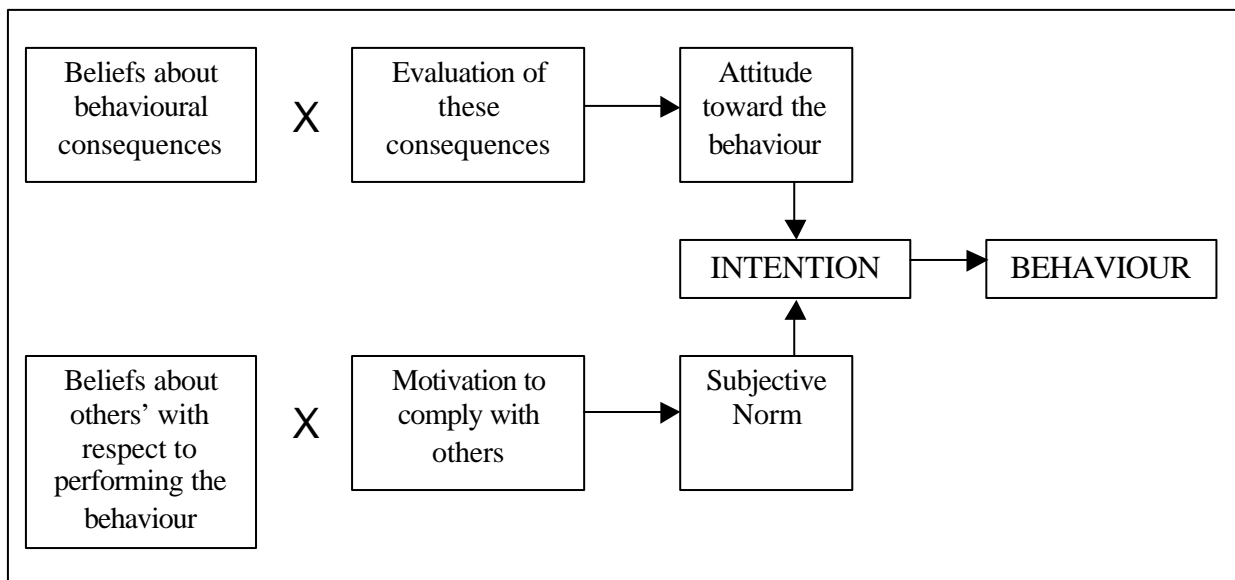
Beliefs about behavioural consequences

X

Evaluation of these consequences

Attitude toward the behaviour

INTENTION

BEHAVIOUR

Beliefs about others' with respect to performing the behaviour

X

Motivation to comply with others

Subjective Norm